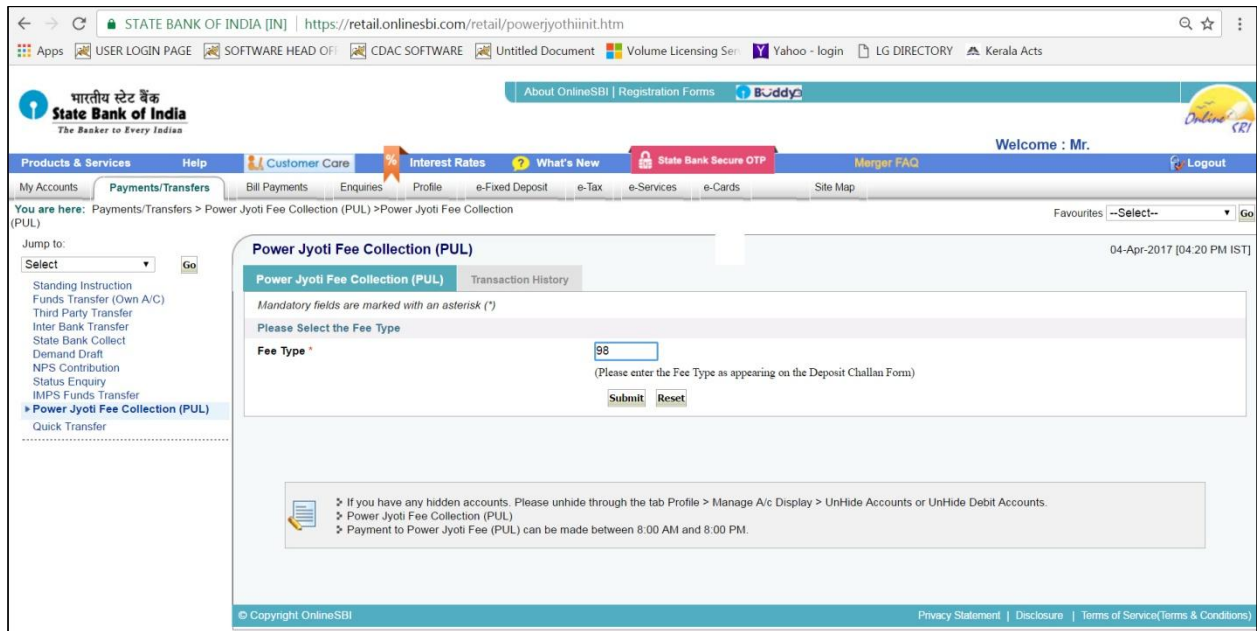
STATE BANK OF INDIA [IN] | https://retail.onlinesbi.com/retail/powerjyothiinit.htm

Apps USER LOGIN PAGE SOFTWARE HEAD OF CDAC SOFTWARE Untitled Document Volume Licensing Ser Yahoo - login LG DIRECTORY Kerala Acts

भारतीय स्टेट बैंक
State Bank of India
The Banker to Every Indian

About OnlineSBI | Registration Forms | BUddy

Online SBI

Welcome : Mr.

Products & Services Help Customer Care Interest Rates What's New State Bank Secure OTP Merger FAQ Logout

My Accounts Payments/Transfers Bill Payments Enquiries Profile e-Fixed Deposit e-Tax e-Services e-Cards Site Map

You are here: Payments/Transfers > Power Jyoti Fee Collection (PUL) >Power Jyoti Fee Collection (PUL)

Favourites --Select-- Go

Jump to:
Select Go

Standing Instruction
Funds Transfer (Own A/C)
Third Party Transfer
Inter Bank Transfer
State Bank Collect
Demand Draft
NPS Contribution
Status Enquiry
IMPS Funds Transfer
Power Jyoti Fee Collection (PUL)
Quick Transfer

Power Jyoti Fee Collection (PUL)

04-Apr-2017 [04:20 PM IST]

Power Jyoti Fee Collection (PUL) Transaction History

Mandatory fields are marked with an asterisk (*)

Please Select the Fee Type

Fee Type * 98

(Please enter the Fee Type as appearing on the Deposit Challan Form)

Submit Reset

If you have any hidden accounts. Please unhide through the tab Profile > Manage A/c Display > UnHide Accounts or UnHide Debit Accounts.
Power Jyoti Fee Collection (PUL)
Payment to Power Jyoti Fee (PUL) can be made between 8:00 AM and 8:00 PM.

© Copyright OnlineSBI

Privacy Statement | Disclosure | Terms of Service(Terms & Conditions)